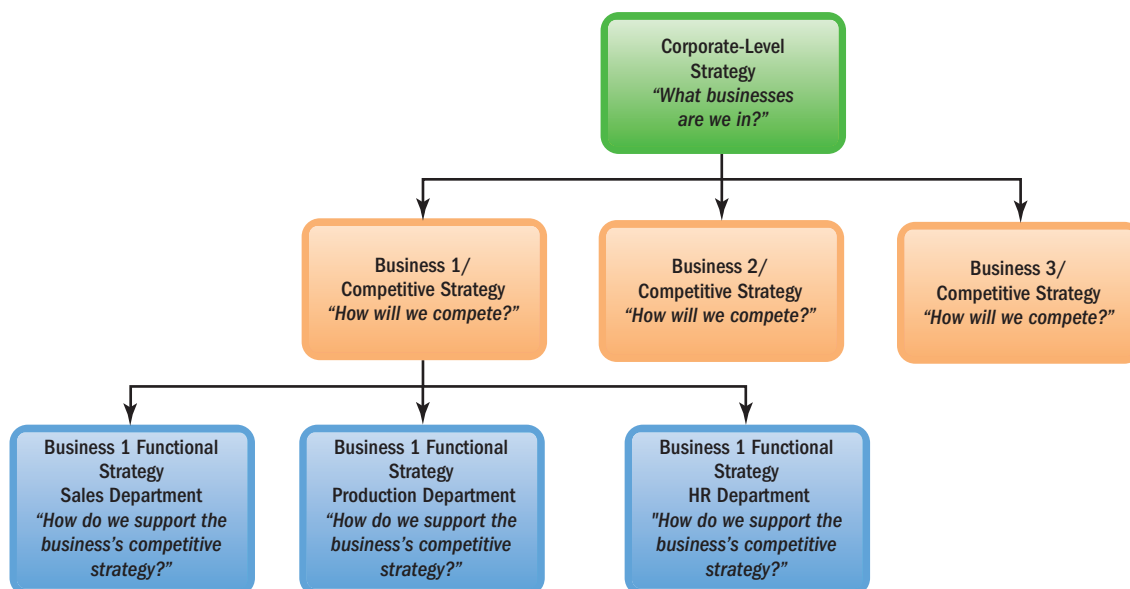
Corporate-Level Strategy
“What businesses are we in?”

Business 1/ Competitive Strategy
“How will we compete?”

Business 2/ Competitive Strategy
“How will we compete?”

Business 3/ Competitive Strategy
“How will we compete?”

Business 1 Functional Strategy
Sales Department
“How do we support the business’s competitive strategy?”

Business 1 Functional Strategy
Production Department
“How do we support the business’s competitive strategy?”

Business 1 Functional Strategy
HR Department
"How do we support the business’s competitive strategy?”